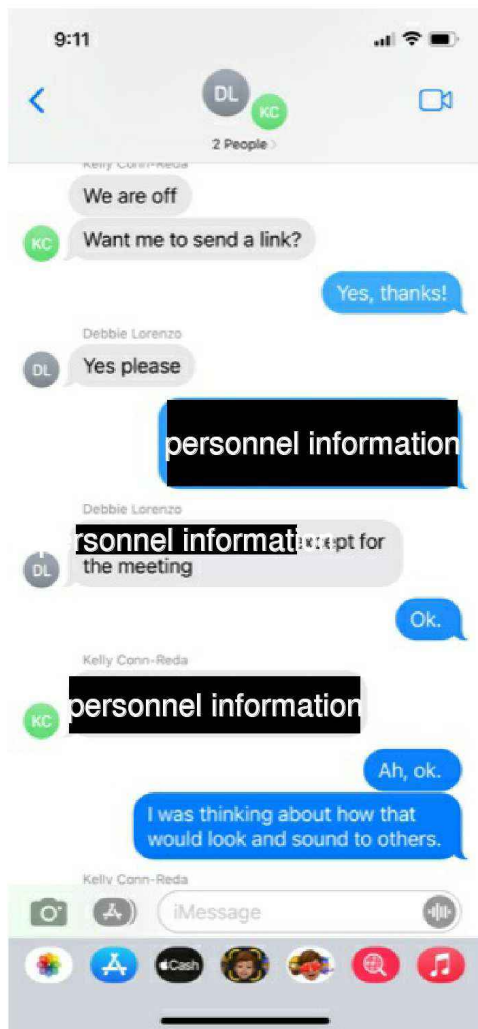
9:11

DL
KC
2 People

Kelly Conn-Reda
We are off
KC
Want me to send a link?

Yes, thanks!

Debbie Lorenzo
DL
Yes please

personnel information

Debbie Lorenzo
rsonnel informat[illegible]ept for the meeting
DL

Ok.

Kelly Conn-Reda
KC
personnel information

Ah, ok.

I was thinking about how that would look and sound to others.

Kelly Conn-Reda

iMessage

Cash